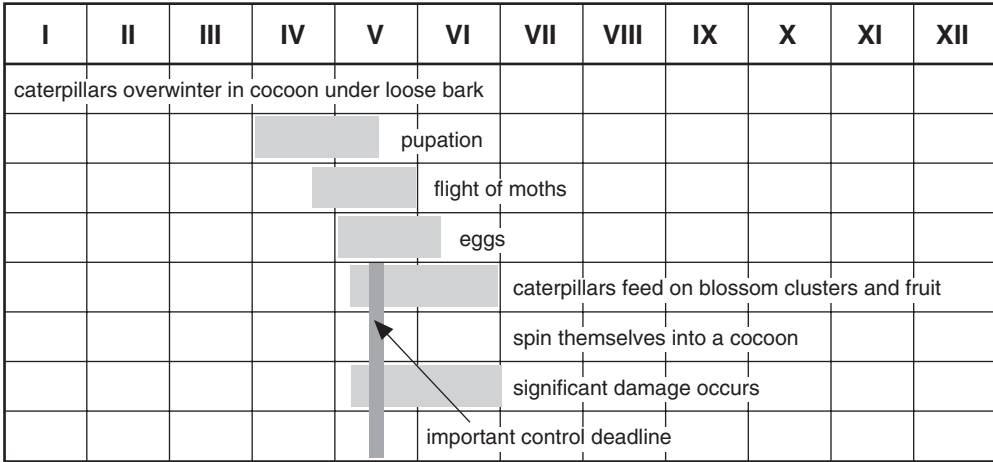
| I | II | III | IV | V | VI | VII | VIII | IX | X | XI | XII |
|---|---|---|---|---|---|---|---|---|---|---|---|
| caterpillars overwinter in cocoon under loose bark | | | | | | | | | | | |
| | | | | | pupation | | | | | | |
| | | | | | flight of moths | | | | | | |
| | | | | | eggs | | | | | | |
| | | | | | | caterpillars feed on blossom clusters and fruit | | | | | |
| | | | | | | spin themselves into a cocoon | | | | | |
| | | | | | | significant damage occurs | | | | | |
| | | | | | important control deadline | | | | | | |